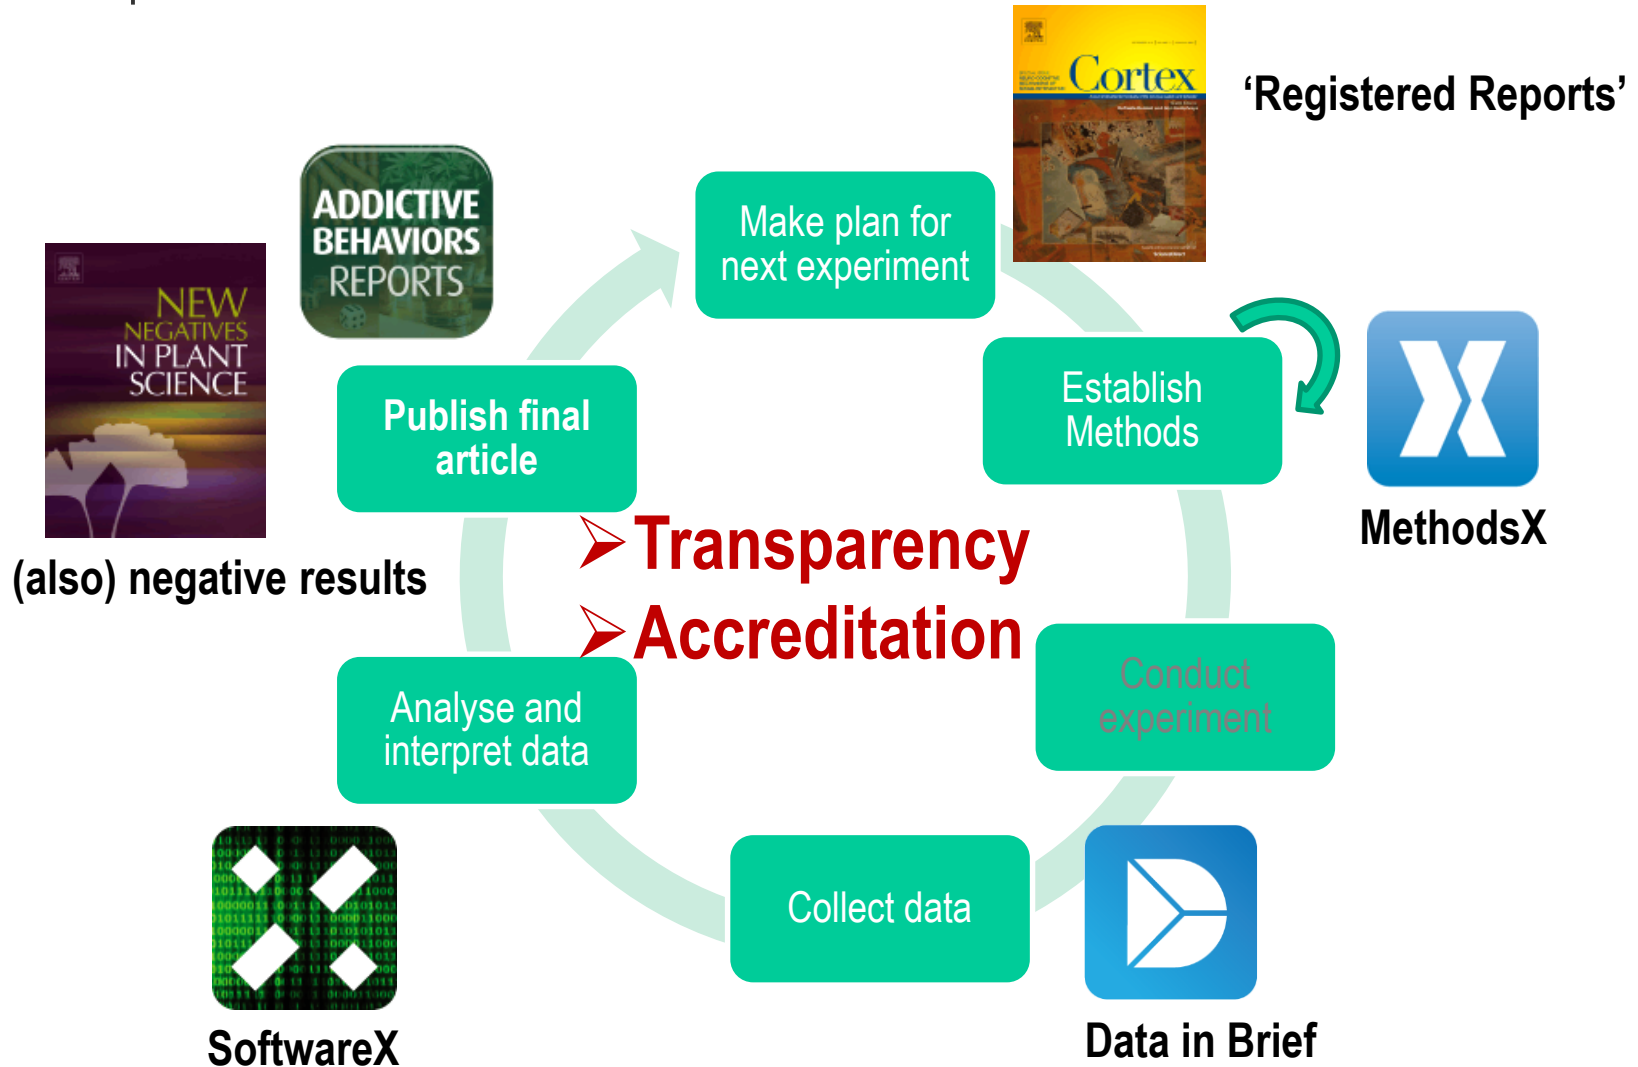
Cortex

'Registered Reports'

ADDICTIVE BEHAVIORS REPORTS

NEW NEGATIVES IN PLANT SCIENCE

Make plan for next experiment

Establish Methods

MethodsX

Publish final article

(also) negative results

➢Transparency
➢Accreditation

Conduct experiment

Analyse and interpret data

Collect data

SoftwareX

Data in Brief